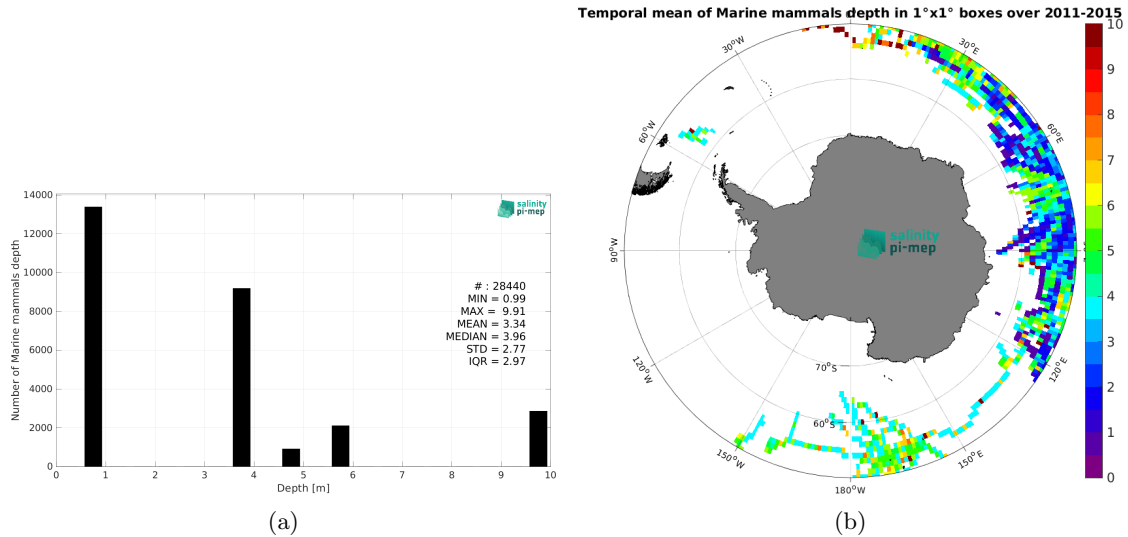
salinity pi-mep

Number of Marine mammals depth

14000
12000
10000
8000
6000
4000
2000
0

0 1 2 3 4 5 6 7 8 9 10

Depth [m]

# : 28440
MIN = 0.99
MAX = 9.91
MEAN = 3.34
MEDIAN = 3.96
STD = 2.77
IQR = 2.97

(a)

Temporal mean of Marine mammals depth in 1°x1° boxes over 2011-2015

30°W
30°E
60°W
60°E
90°W
120°W
120°E
70°S
60°S
150°W
150°E
180°W

salinity pi-mep

10
9
8
7
6
5
4
3
2
1
0

(b)